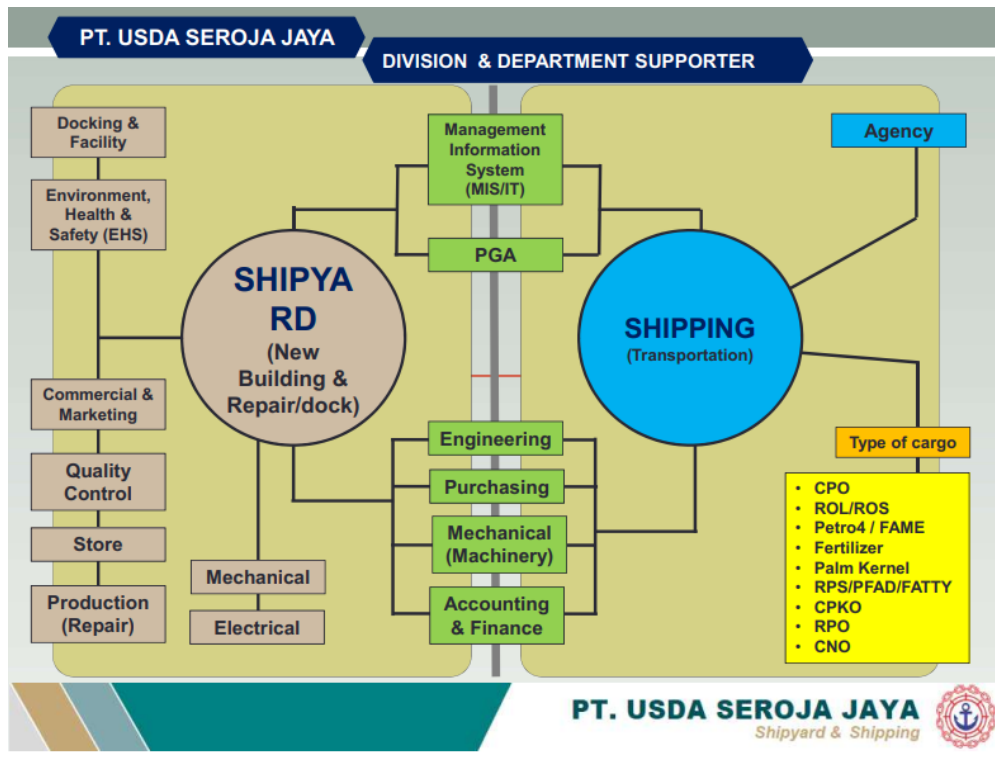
PT. USDA SEROJA JAYA

DIVISION & DEPARTMENT SUPPORTER

Docking & Facility

Environment, Health & Safety (EHS)

Commercial & Marketing

Quality Control

Store

Production (Repair)

Mechanical

Electrical

SHIPYARD (New Building & Repair/dock)

Management Information System (MIS/IT)

PGA

Engineering

Purchasing

Mechanical (Machinery)

Accounting & Finance

Agency

SHIPPING (Transportation)

Type of cargo

- CPO
- ROL/ROS
- Petro4 / FAME
- Fertilizer
- Palm Kernel
- RPS/PFAD/FATTY
- CPKO
- RPO
- CNO

PT. USDA SEROJA JAYA
Shipyard & Shipping